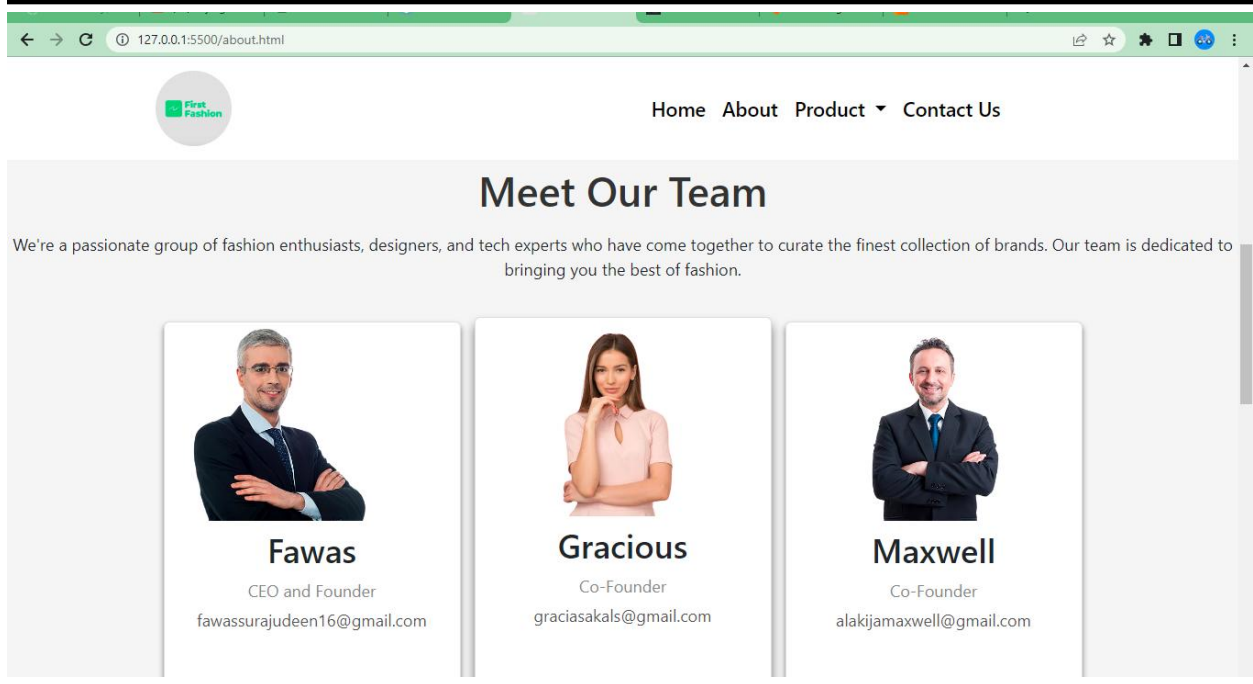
127.0.0.1:5500/about.html

First Fashion

Home About Product Contact Us

Meet Our Team

We're a passionate group of fashion enthusiasts, designers, and tech experts who have come together to curate the finest collection of brands. Our team is dedicated to bringing you the best of fashion.

Fawas
CEO and Founder
fawassurajudeen16@gmail.com

Gracious
Co-Founder
graciasakals@gmail.com

Maxwell
Co-Founder
alakijamaxwell@gmail.com